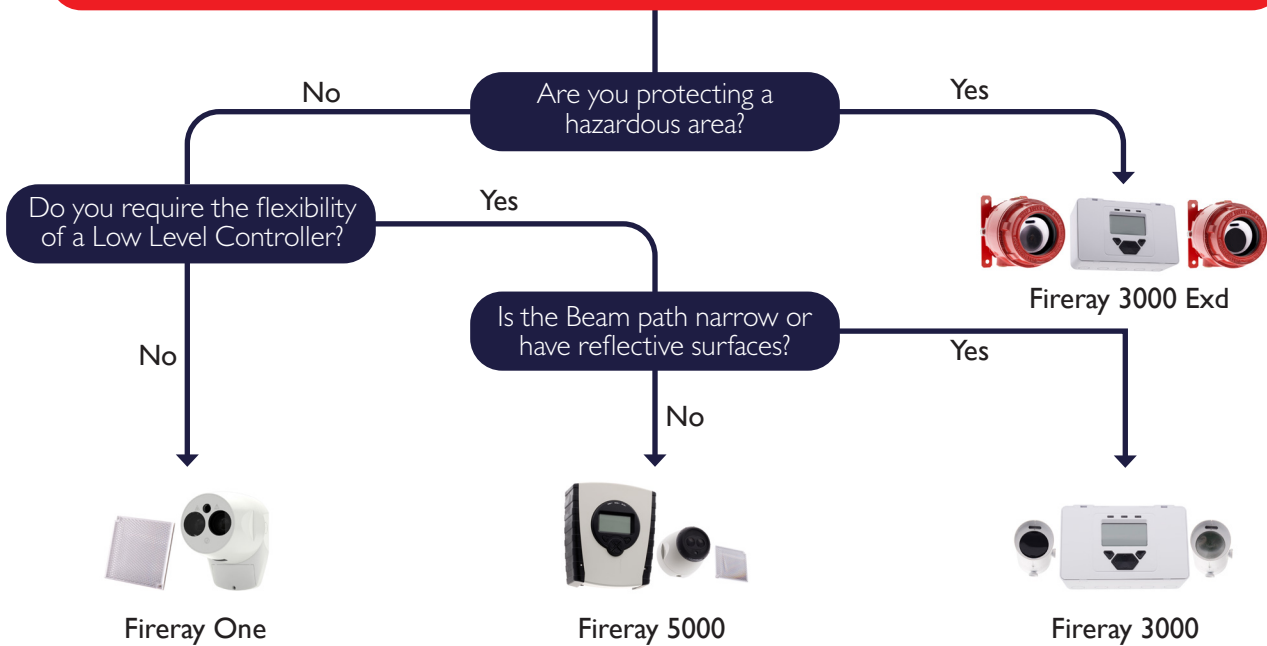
Are you protecting a hazardous area?

No

Yes

Do you require the flexibility of a Low Level Controller?

Yes

Fireray 3000 Exd

Is the Beam path narrow or have reflective surfaces?

No

Yes

No

Fireray One

Fireray 5000

Fireray 3000